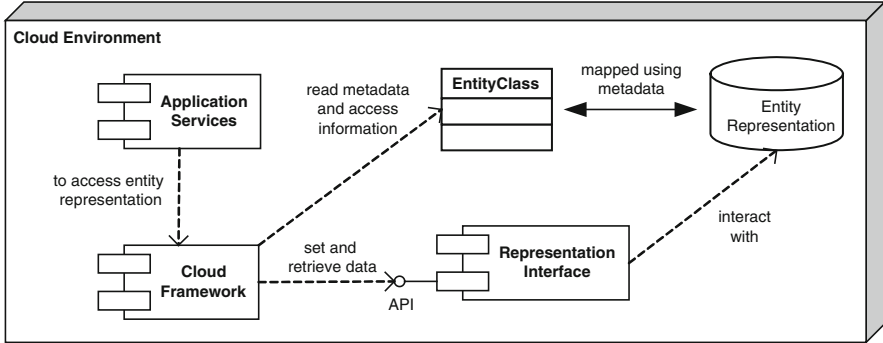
Cloud Environment

Application Services

read metadata and access information

EntityClass

mapped using metadata

Entity Representation

to access entity representation

interact with

set and retrieve data

Cloud Framework

Representation Interface

API